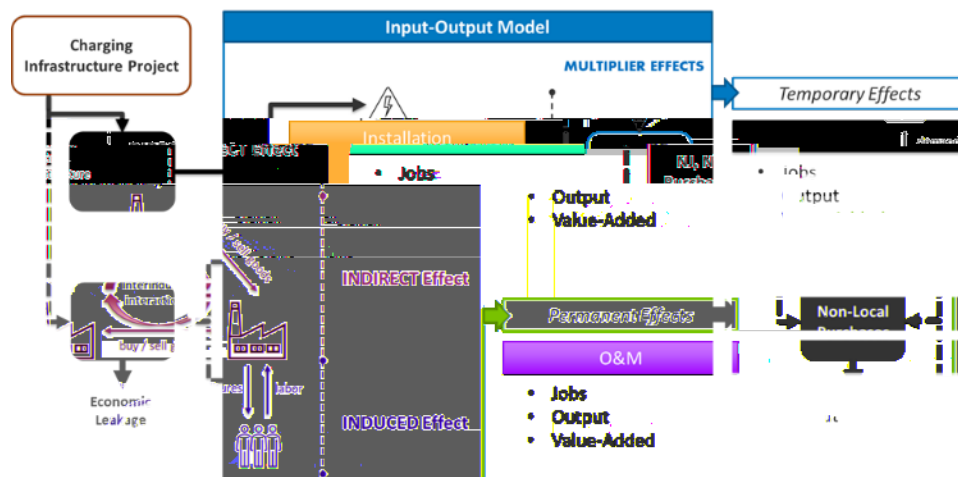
Charging Infrastructure Project

Input-Output Model

MULTIPLIER EFFECTS

Temporary Effects

Installation

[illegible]ECT Effect

• Jobs

• Output

• Value-Added

NJ, N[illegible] Purchas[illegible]

• Jobs

• Output

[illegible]ture

interindu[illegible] interactio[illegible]

buy / sell

Economic Leakage

INDIRECT Effect

Permanent Effects

Non-Local Purchases

O&M

• Jobs

• Output

• Value-Added

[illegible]ures

labor

INDUCED Effect